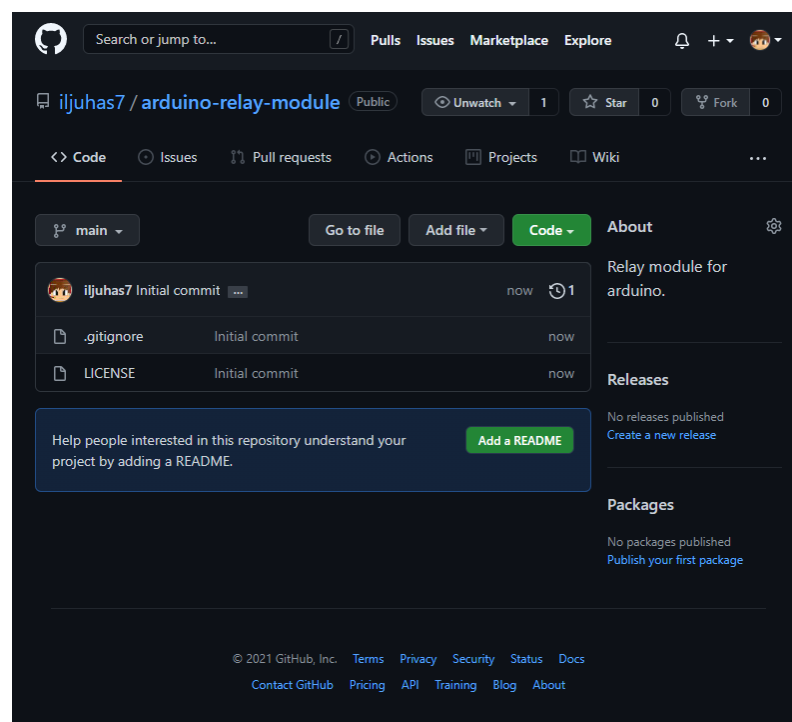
Search or jump to... /
Pulls Issues Marketplace Explore

iljuhas7 / arduino-relay-module Public
Unwatch 1 Star 0 Fork 0

Code Issues Pull requests Actions Projects Wiki ...

main
Go to file Add file Code

iljuhas7 Initial commit ... now 1

.gitignore Initial commit now
LICENSE Initial commit now

Help people interested in this repository understand your project by adding a README.
Add a README

About
Relay module for arduino.

Releases
No releases published
Create a new release

Packages
No packages published
Publish your first package

© 2021 GitHub, Inc. Terms Privacy Security Status Docs
Contact GitHub Pricing API Training Blog About